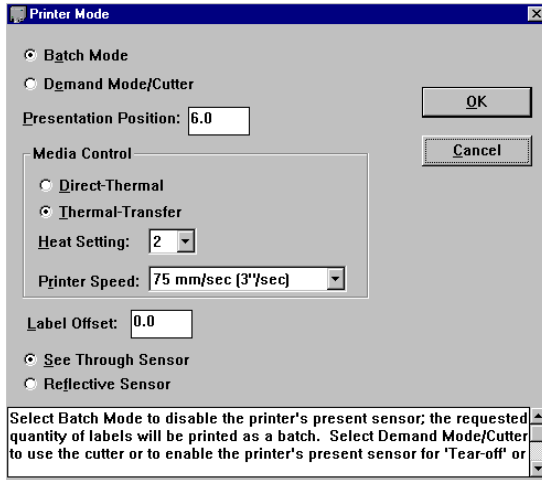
Printer Mode

Batch Mode

Demand Mode/Cutter

Presentation Position: 6.0

OK

Cancel

Media Control

Direct-Thermal

Thermal-Transfer

Heat Setting: 2

Printer Speed: 75 mm/sec (3"/sec)

Label Offset: 0.0

See Through Sensor

Reflective Sensor

Select Batch Mode to disable the printer's present sensor; the requested quantity of labels will be printed as a batch. Select Demand Mode/Cutter to use the cutter or to enable the printer's present sensor for 'Tear-off' or